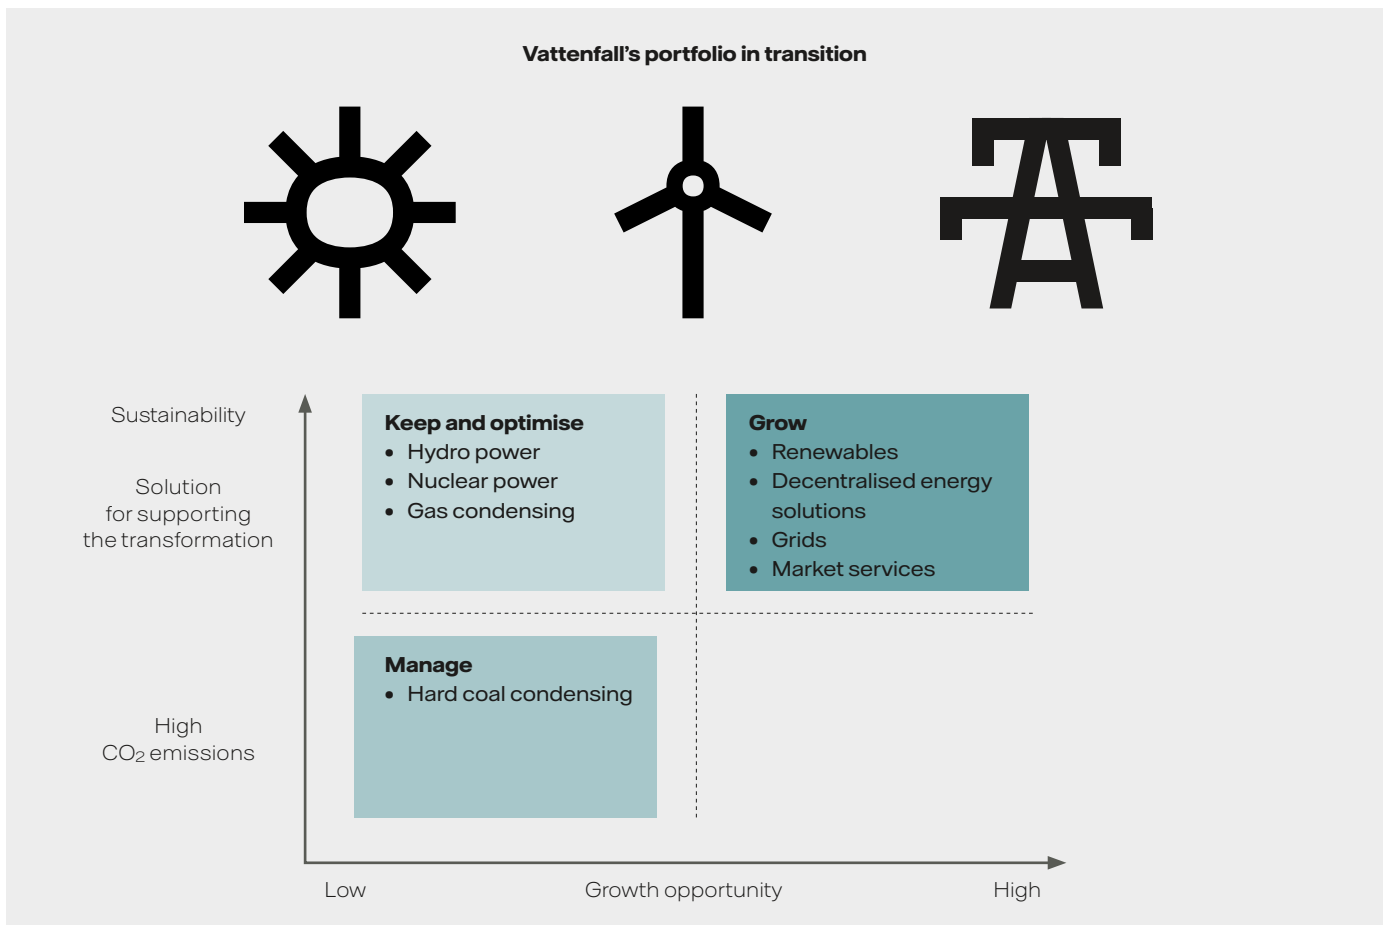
Vattenfall's portfolio in transition

Sustainability

Solution for supporting the transformation

High $CO_2$ emissions

**Keep and optimise**
- Hydro power
- Nuclear power
- Gas condensing

**Grow**
- Renewables
- Decentralised energy solutions
- Grids
- Market services

**Manage**
- Hard coal condensing

Low

Growth opportunity

High